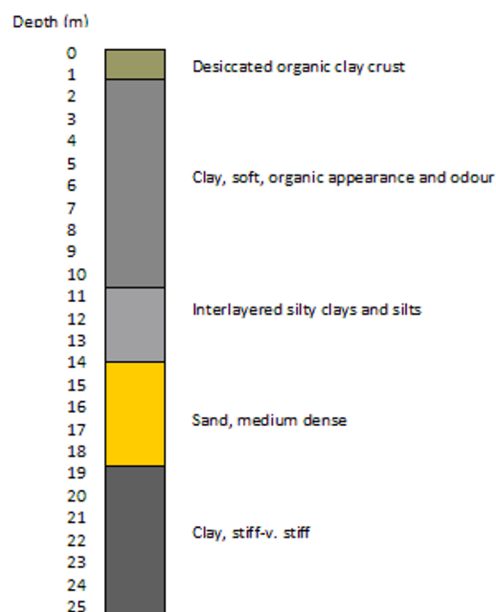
Depth (m)

0
1
2
3
4
5
6
7
8
9
10
11
12
13
14
15
16
17
18
19
20
21
22
23
24
25

Desiccated organic clay crust

Clay, soft, organic appearance and odour

Interlayered silty clays and silts

Sand, medium dense

Clay, stiff-v. stiff